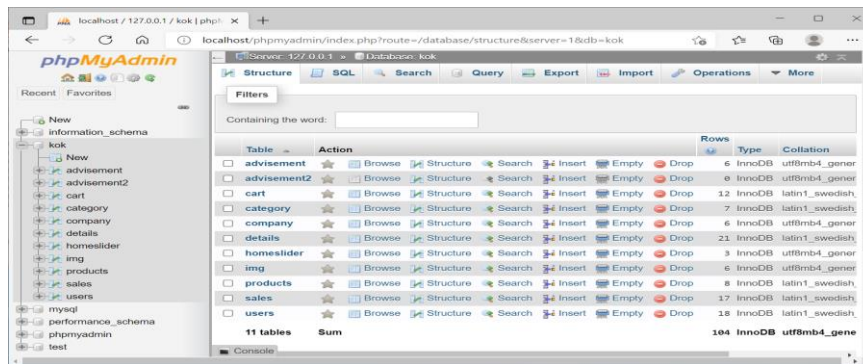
localhost / 127.0.0.1 / kok | php ×

localhost/phpmyadmin/index.php?route=/database/structure&server=1&db=kok

phpMyAdmin

Recent Favorites

New
information_schema
kok
New
advisement
advisement2
cart
category
company
details
homeslider
img
products
sales
users
mysql
performance_schema
phpmyadmin
test

Server: 127.0.0.1 » Database: kok

Structure SQL Search Query Export Import Operations More

Filters

Containing the word:

| Table | Action | | | | | | | Rows | Type | Collation |
|---|---|---|---|---|---|---|---|---|---|---|
| advisement | Browse | Structure | Search | Insert | Empty | Drop | | 6 | InnoDB | utf8mb4_gener |
| advisement2 | Browse | Structure | Search | Insert | Empty | Drop | | 0 | InnoDB | utf8mb4_gener |
| cart | Browse | Structure | Search | Insert | Empty | Drop | | 12 | InnoDB | latin1_swedish |
| category | Browse | Structure | Search | Insert | Empty | Drop | | 7 | InnoDB | latin1_swedish |
| company | Browse | Structure | Search | Insert | Empty | Drop | | 6 | InnoDB | utf8mb4_gener |
| details | Browse | Structure | Search | Insert | Empty | Drop | | 21 | InnoDB | latin1_swedish |
| homeslider | Browse | Structure | Search | Insert | Empty | Drop | | 3 | InnoDB | utf8mb4_gener |
| img | Browse | Structure | Search | Insert | Empty | Drop | | 6 | InnoDB | utf8mb4_gener |
| products | Browse | Structure | Search | Insert | Empty | Drop | | 8 | InnoDB | latin1_swedish |
| sales | Browse | Structure | Search | Insert | Empty | Drop | | 17 | InnoDB | latin1_swedish |
| users | Browse | Structure | Search | Insert | Empty | Drop | | 18 | InnoDB | latin1_swedish |
| 11 tables | Sum | | | | | | | 104 | InnoDB | utf8mb4_gene |

Console